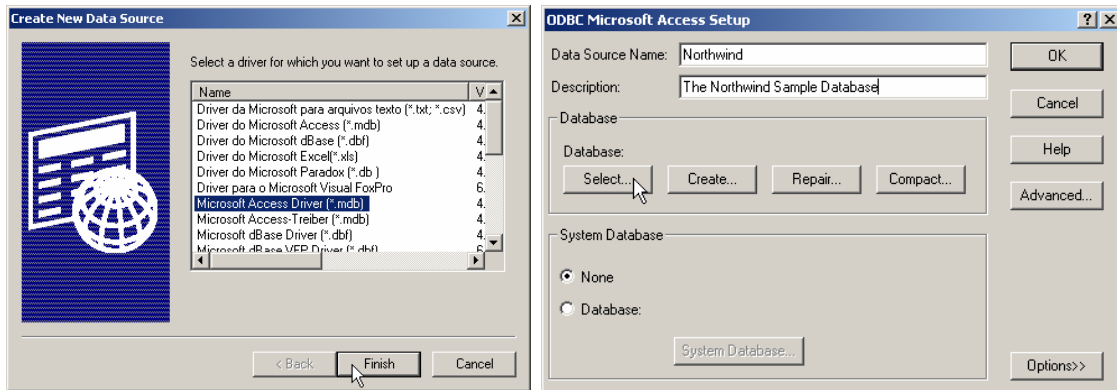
Create New Data Source

Select a driver for which you want to set up a data source.

| Name | V |
|---|---|
| Driver da Microsoft para arquivos texto (*.txt; *.csv) | 4. |
| Driver do Microsoft Access (*.mdb) | 4. |
| Driver do Microsoft dBase (*.dbf) | 4. |
| Driver do Microsoft Excel(*.xls) | 4. |
| Driver do Microsoft Paradox (*.db ) | 4. |
| Driver para o Microsoft Visual FoxPro | 6. |
| Microsoft Access Driver (*.mdb) | 4. |
| Microsoft Access-Treiber (*.mdb) | 4. |
| Microsoft dBase Driver (*.dbf) | 4. |
| Microsoft dBase VFP Driver (*.dbf) | 6. |

< Back Finish Cancel

ODBC Microsoft Access Setup

Data Source Name: Northwind

Description: The Northwind Sample Database

Database

Database:

Select... Create... Repair... Compact...

System Database

None

Database:

System Database...

OK

Cancel

Help

Advanced...

Options>>